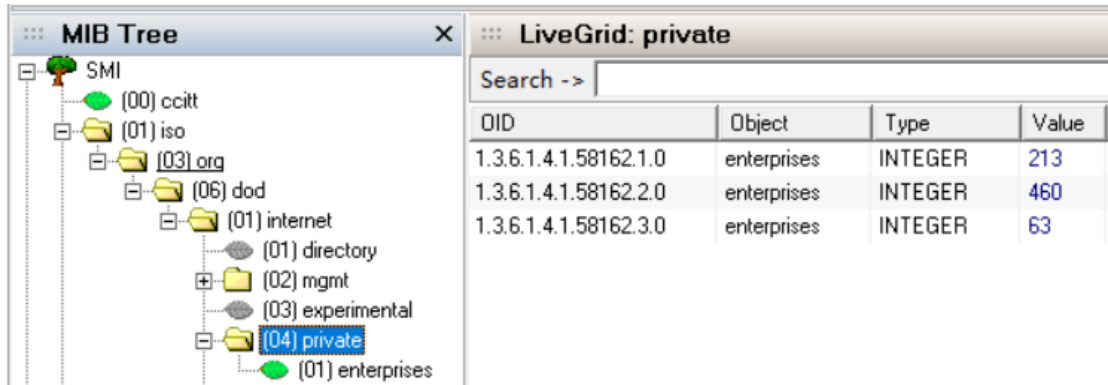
MIB Tree ×

SMI
(00) ccitt
(01) iso
(03) org
(06) dod
(01) internet
(01) directory
(02) mgmt
(03) experimental
(04) private
(01) enterprises

LiveGrid: private

Search ->

| OID | Object | Type | Value |
|---|---|---|---|
| 1.3.6.1.4.1.58162.1.0 | enterprises | INTEGER | 213 |
| 1.3.6.1.4.1.58162.2.0 | enterprises | INTEGER | 460 |
| 1.3.6.1.4.1.58162.3.0 | enterprises | INTEGER | 63 |